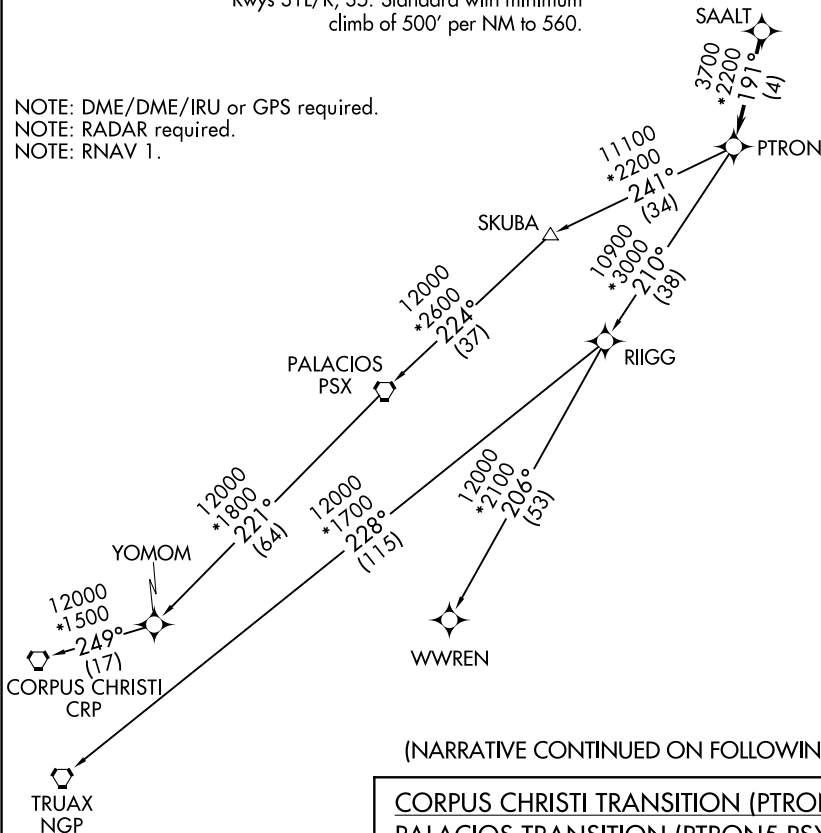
Rwys 31L/R, 35: Standard with minimum climb of 500' per NM to 560.

NOTE: DME/DME/IRU or GPS required.
NOTE: RADAR required.
NOTE: RNAV 1.

SAALT

3700
*2200
191°
(4)

PTRON

11100
*2200
241°
(34)

SKUBA

10900
*3000
210°
(38)

12000
*2600
224°
(37)

PALACIOS
PSX

RIIGG

12000
*1800
221°
(64)

12000
*1700
228°
(115)

12000
*2100
206°
(53)

YOMOM

12000
*1500
249°
(17)

CORPUS CHRISTI
CRP

WWREN

(NARRATIVE CONTINUED ON FOLLOWIN

TRUAX
NGP

CORPUS CHRISTI TRANSITION (PTRO
PALACIOS TRANSITION (PTRON5.PSX